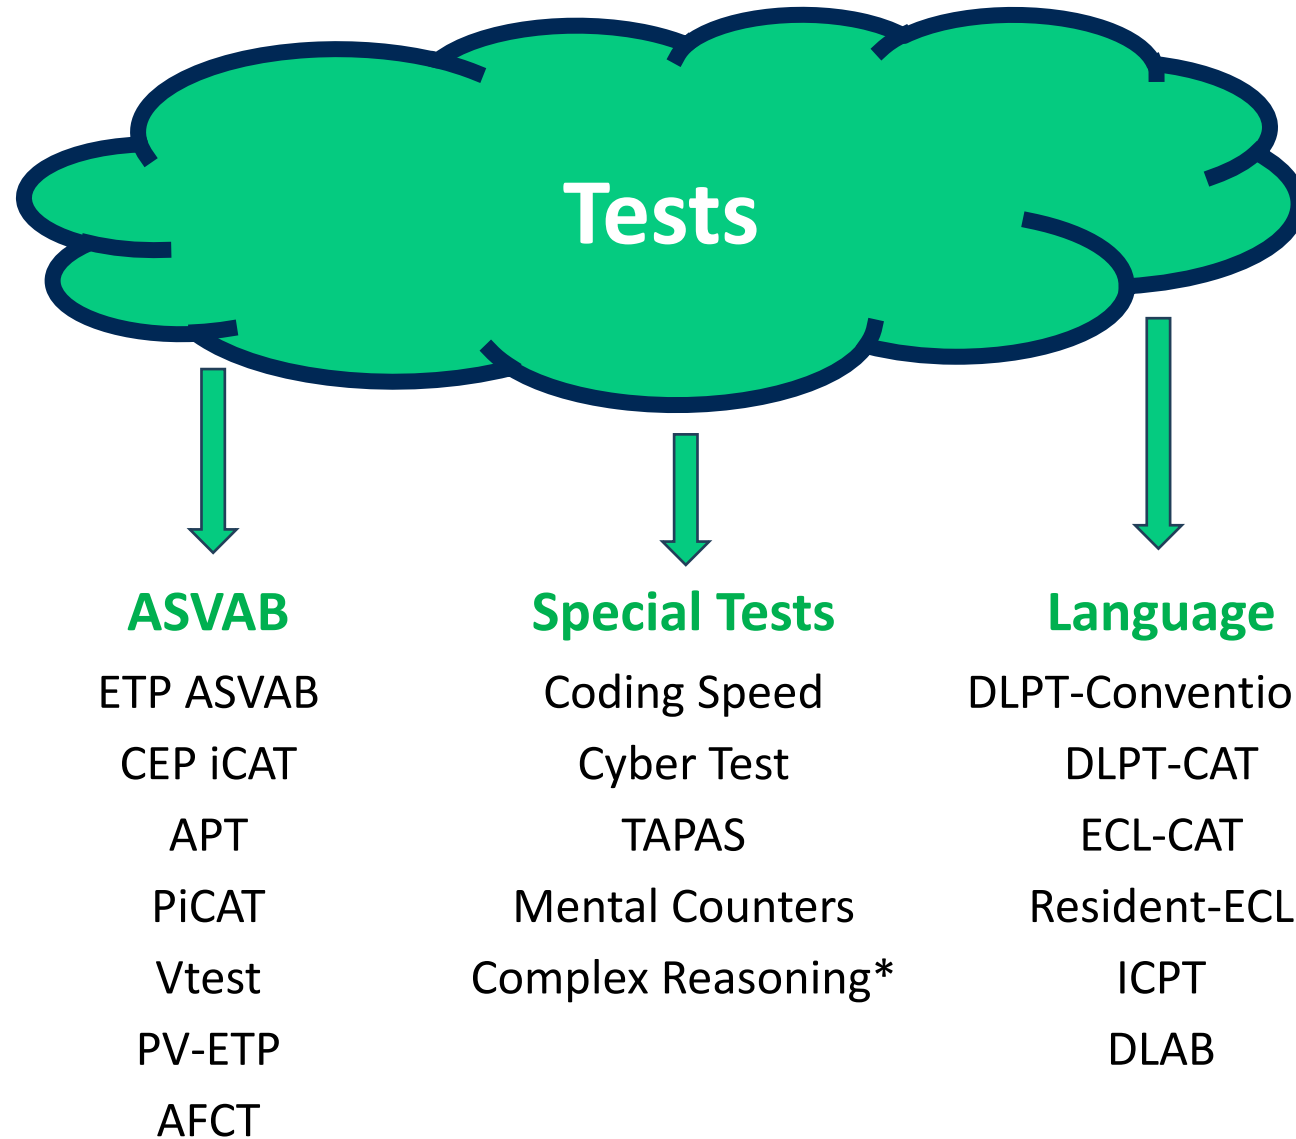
Tests

ASVAB
ETP ASVAB
CEP iCAT
APT
PiCAT
Vtest
PV-ETP
AFCT

Special Tests
Coding Speed
Cyber Test
TAPAS
Mental Counters
Complex Reasoning*

Language
DLPT-Conventio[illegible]
DLPT-CAT
ECL-CAT
Resident-ECL
ICPT
DLAB